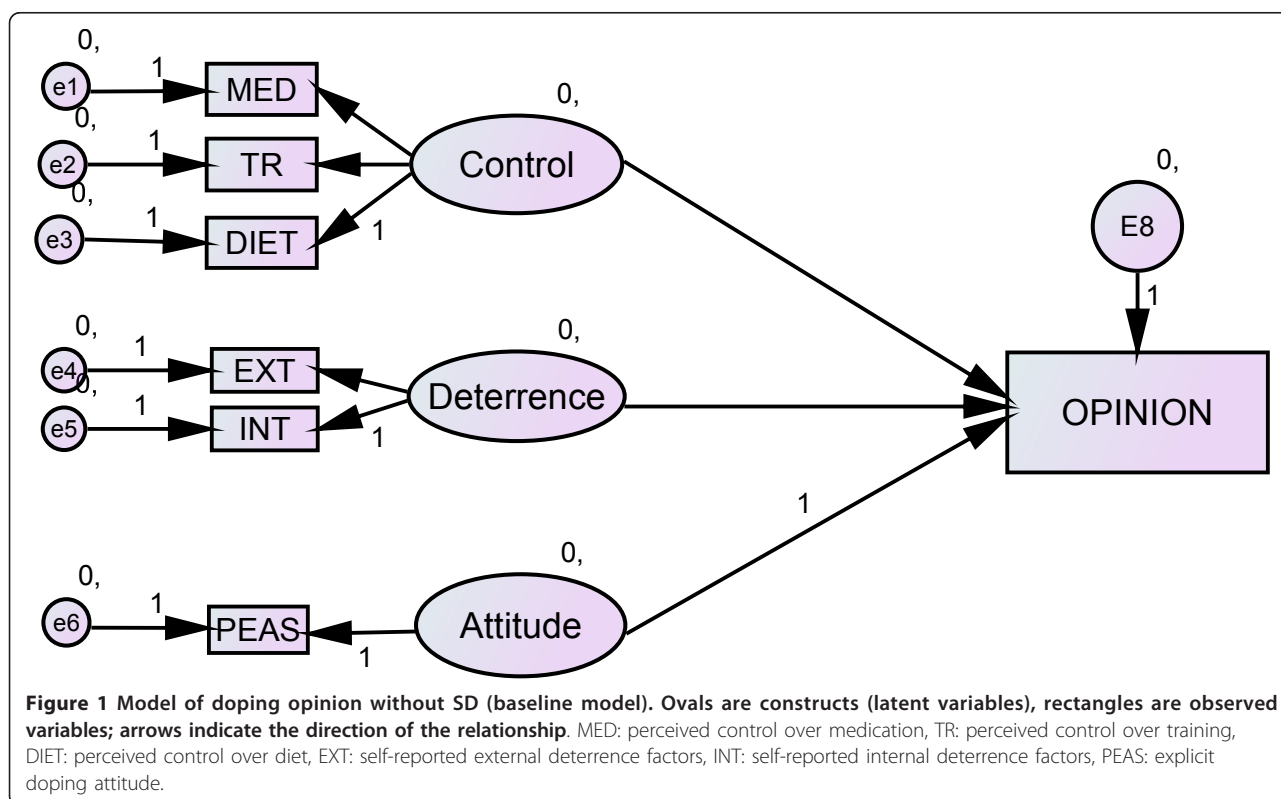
0,

e1 1 MED

0,

0,

e2 1 TR

Control

0,

0,

e3 1 DIET

1

E8

1

0,

0,

e4 1 EXT

0,

e5 1 INT

Deterrence

1

OPINION

1

0,

0,

e6 1 PEAS

Attitude

1

**Figure 1 Model of doping opinion without SD (baseline model). Ovals are constructs (latent variables), rectangles are observed variables; arrows indicate the direction of the relationship**. MED: perceived control over medication, TR: perceived control over training, DIET: perceived control over diet, EXT: self-reported external deterrence factors, INT: self-reported internal deterrence factors, PEAS: explicit doping attitude.